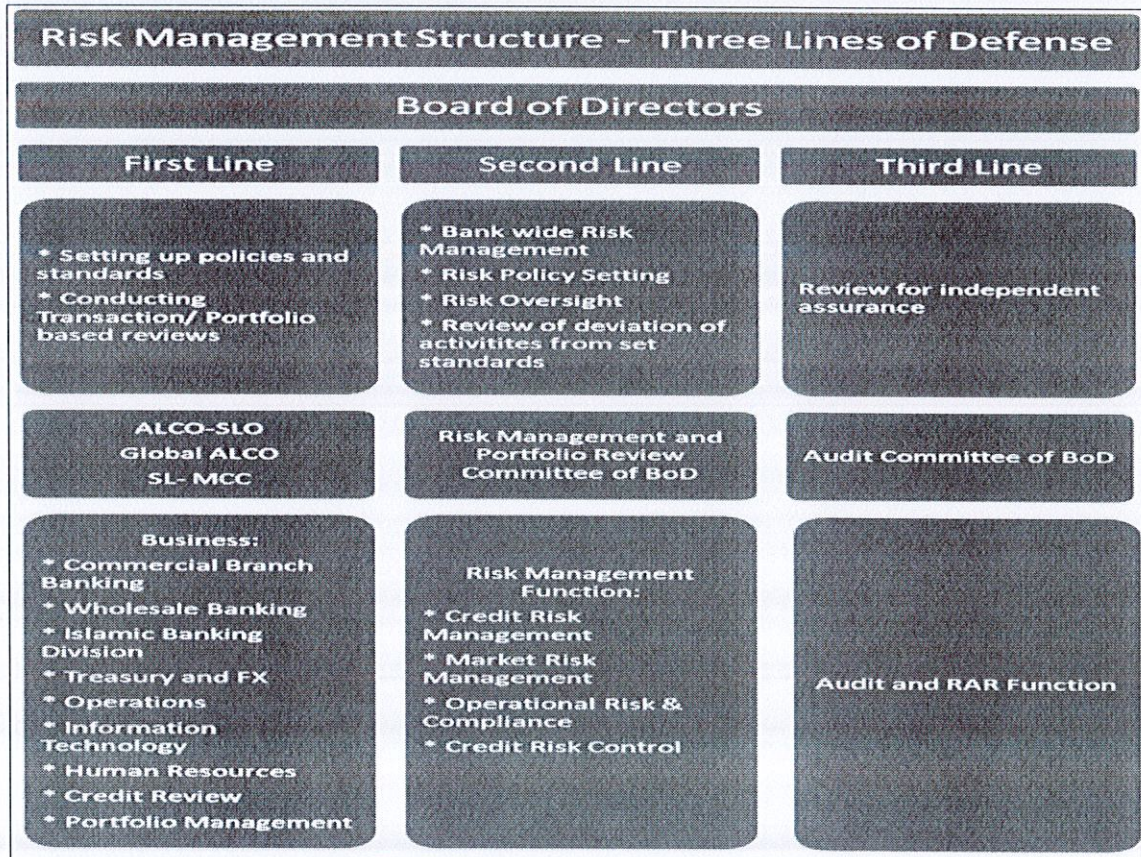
Risk Management Structure - Three Lines of Defense

Board of Directors

First Line

* Setting up policies and standards
* Conducting Transaction/ Portfolio based reviews

ALCO-SLO
Global ALCO
SL- MCC

Business:
* Commercial Branch Banking
* Wholesale Banking
* Islamic Banking Division
* Treasury and FX
* Operations
* Information Technology
* Human Resources
* Credit Review
* Portfolio Management

Second Line

* Bank wide Risk Management
* Risk Policy Setting
* Risk Oversight
* Review of deviation of activitites from set standards

Risk Management and Portfolio Review Committee of BoD

Risk Management Function:
* Credit Risk Management
* Market Risk Management
* Operational Risk & Compliance
* Credit Risk Control

Third Line

Review for independent assurance

Audit Committee of BoD

Audit and RAR Function